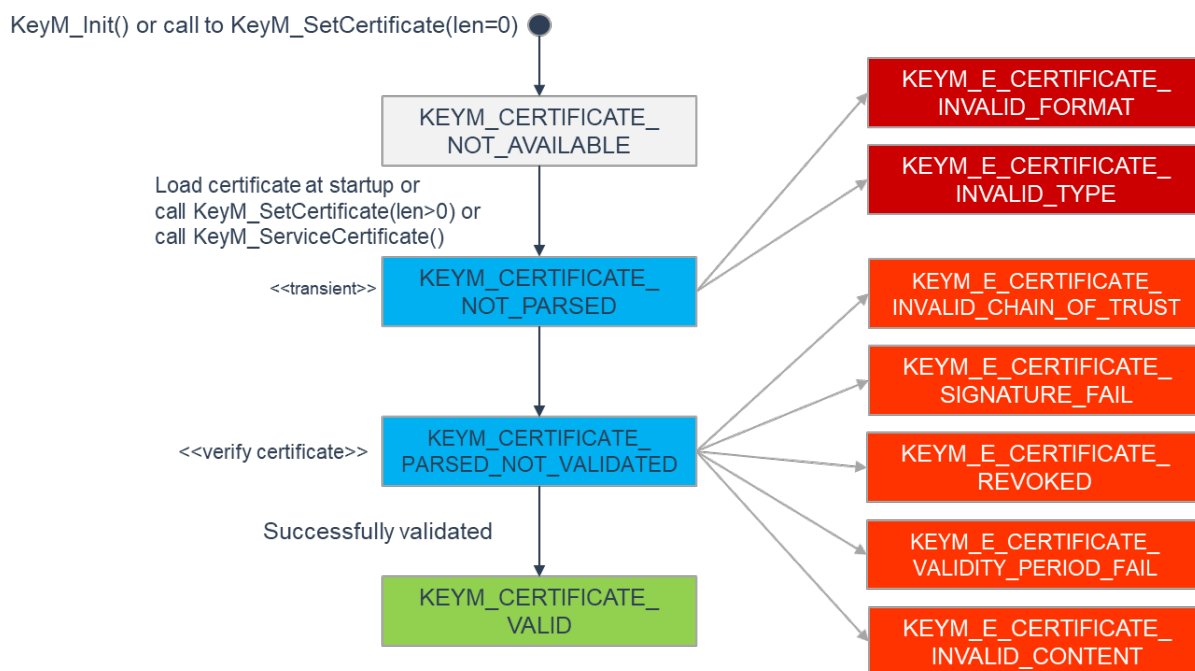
KeyM_Init() or call to KeyM_SetCertificate(len=0)

KEYM_CERTIFICATE_ NOT_AVAILABLE

Load certificate at startup or call KeyM_SetCertificate(len>0) or call KeyM_ServiceCertificate()

<<transient>>

KEYM_CERTIFICATE_ NOT_PARSED

<<verify certificate>>

KEYM_CERTIFICATE_ PARSED_NOT_VALIDATED

Successfully validated

KEYM_CERTIFICATE_ VALID

KEYM_E_CERTIFICATE_ INVALID_FORMAT

KEYM_E_CERTIFICATE_ INVALID_TYPE

KEYM_E_CERTIFICATE_ INVALID_CHAIN_OF_TRUST

KEYM_E_CERTIFICATE_ SIGNATURE_FAIL

KEYM_E_CERTIFICATE_ REVOKED

KEYM_E_CERTIFICATE_ VALIDITY_PERIOD_FAIL

KEYM_E_CERTIFICATE_ INVALID_CONTENT